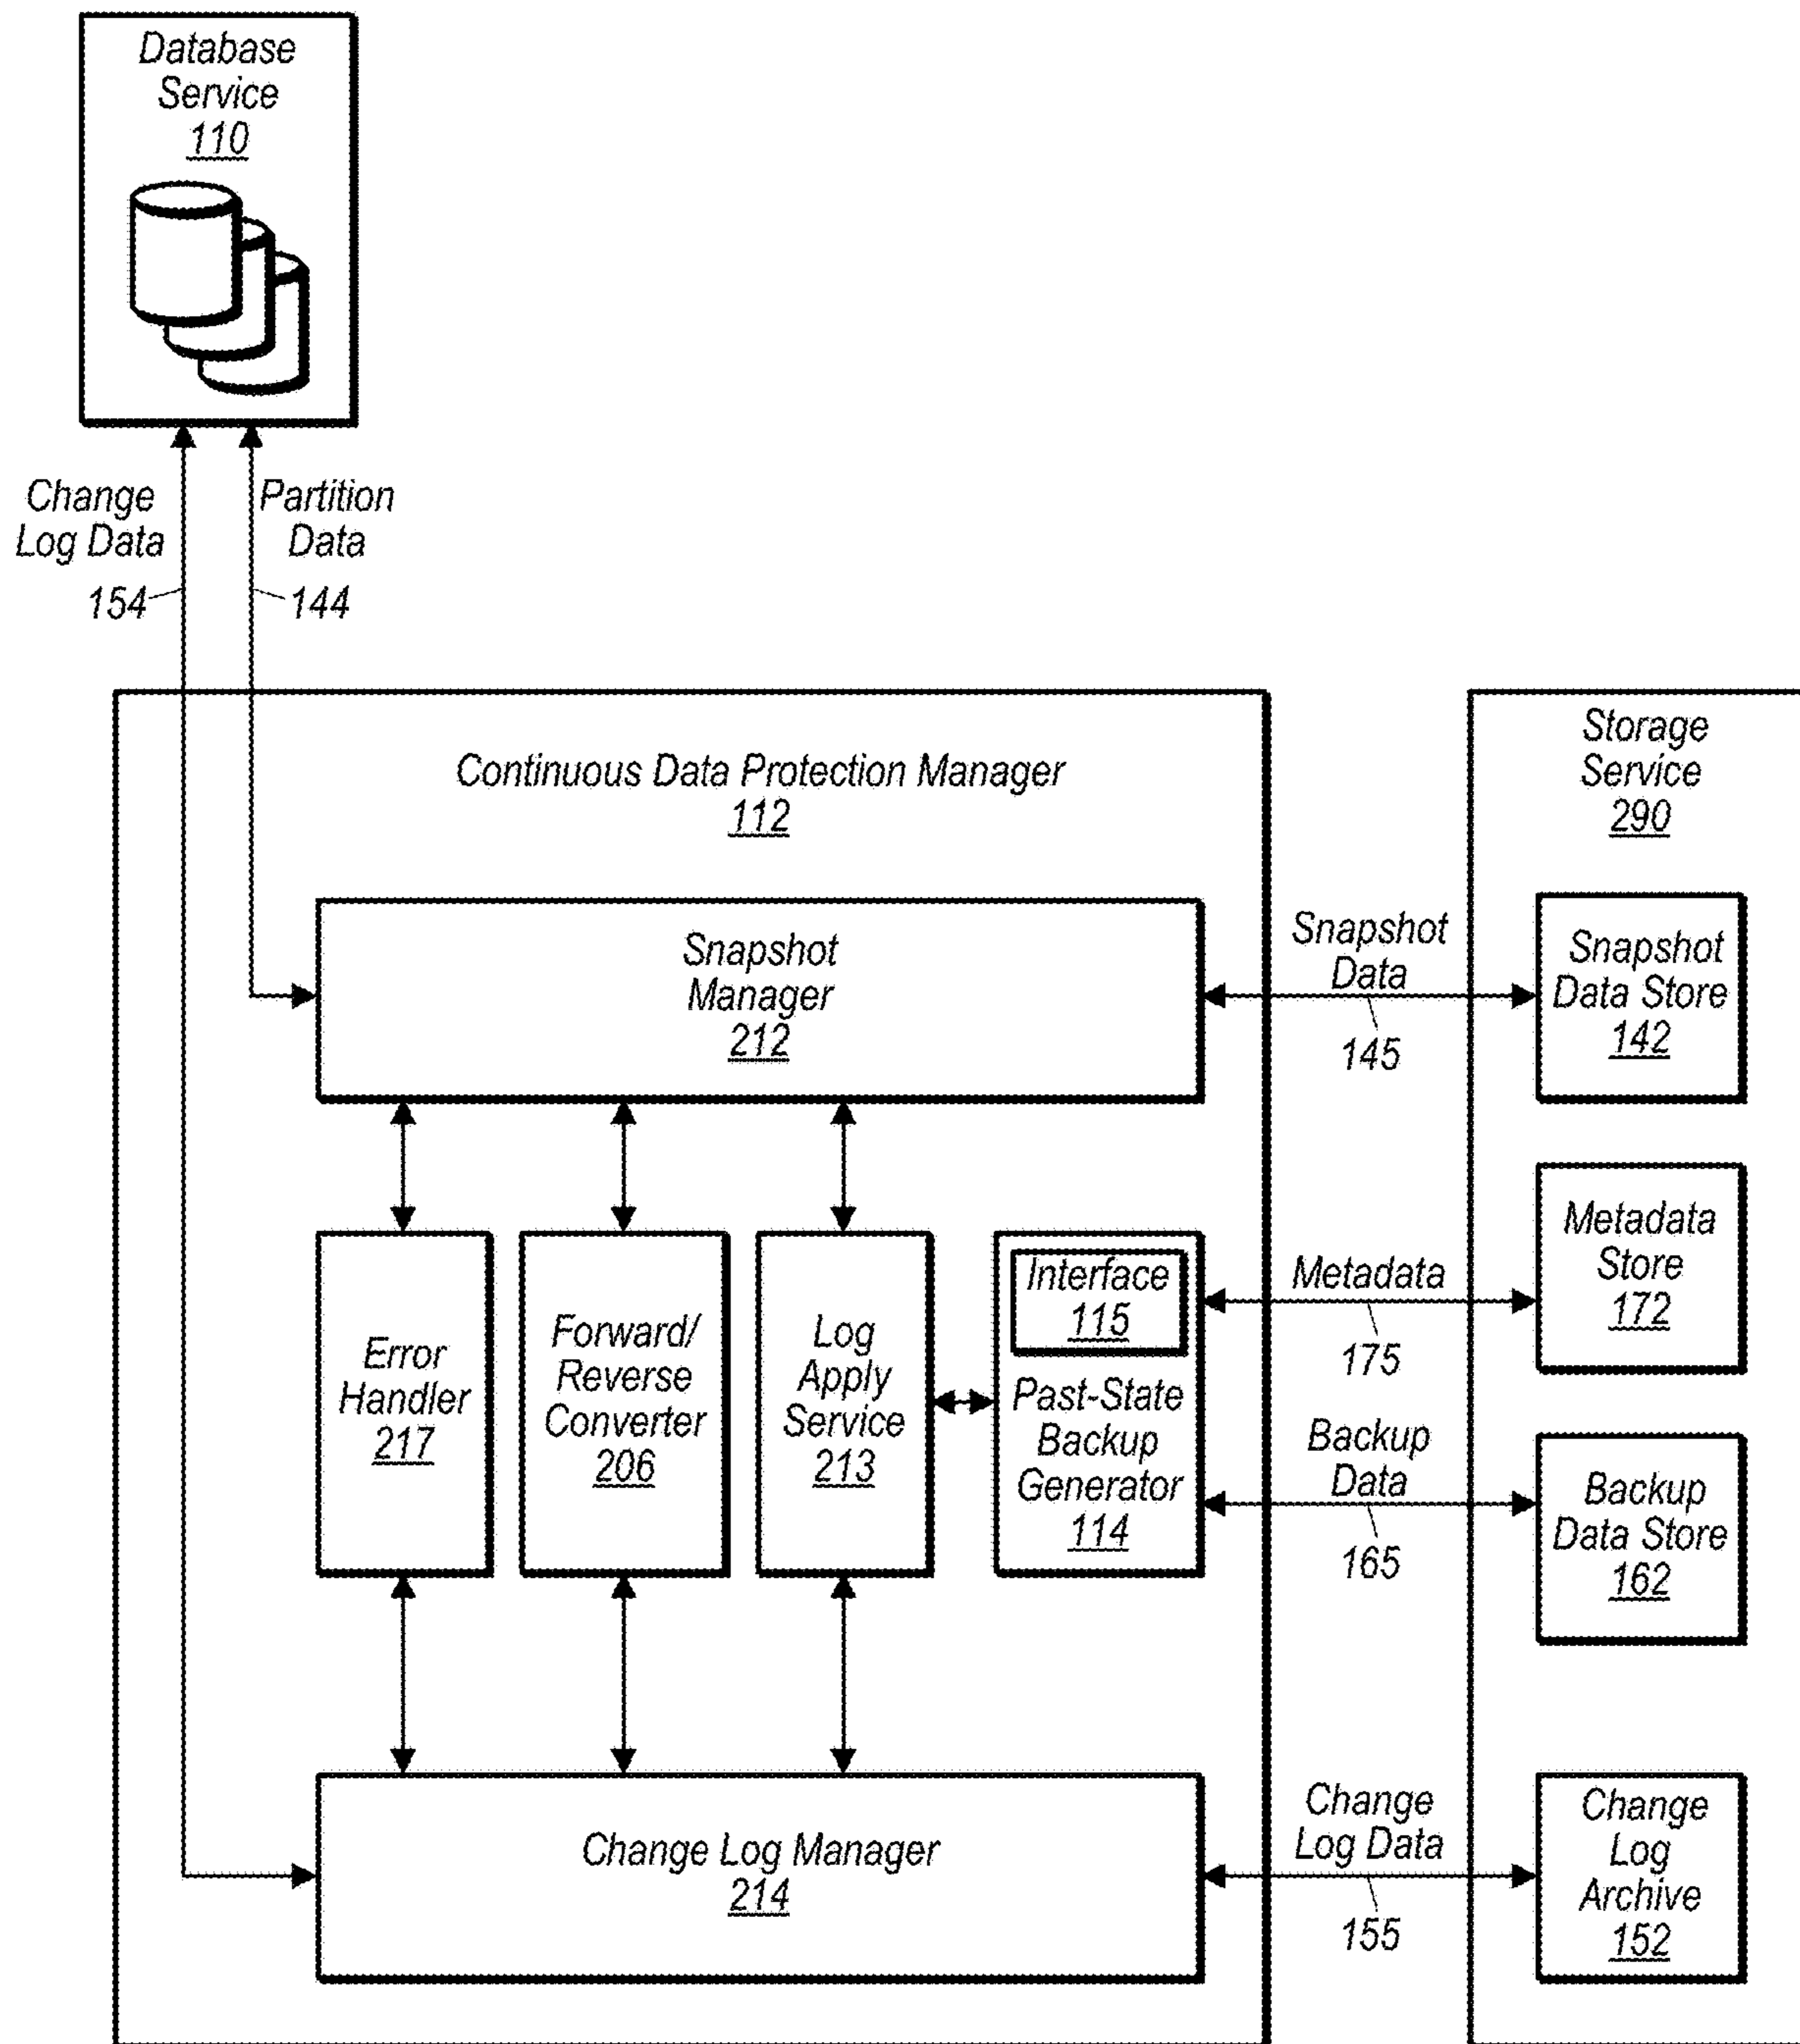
Database Service 110

Change Log Data 154

Partition Data 144

Continuous Data Protection Manager 112

Storage Service 290

Snapshot Manager 212

Snapshot Data 145

Snapshot Data Store 142

Error Handler 217

Forward/ Reverse Converter 206

Log Apply Service 213

Interface 115

Past-State Backup Generator 114

Metadata 175

Metadata Store 172

Backup Data 165

Backup Data Store 162

Change Log Manager 214

Change Log Data 155

Change Log Archive 152